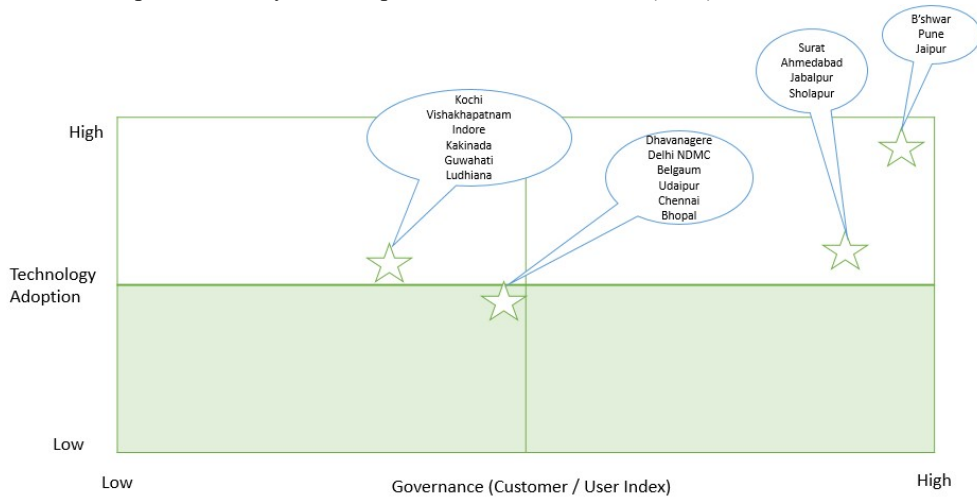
B'shwar
Pune
Jaipur

Surat
Ahmedabad
Jabalpur
Sholapur

Kochi
Vishakhapatnam
Indore
Kakinada
Guwahati
Ludhiana

Dhavanagere
Delhi NDMC
Belgaum
Udaipur
Chennai
Bhopal

High

Technology Adoption

Low

Low

Governance (Customer / User Index)

High